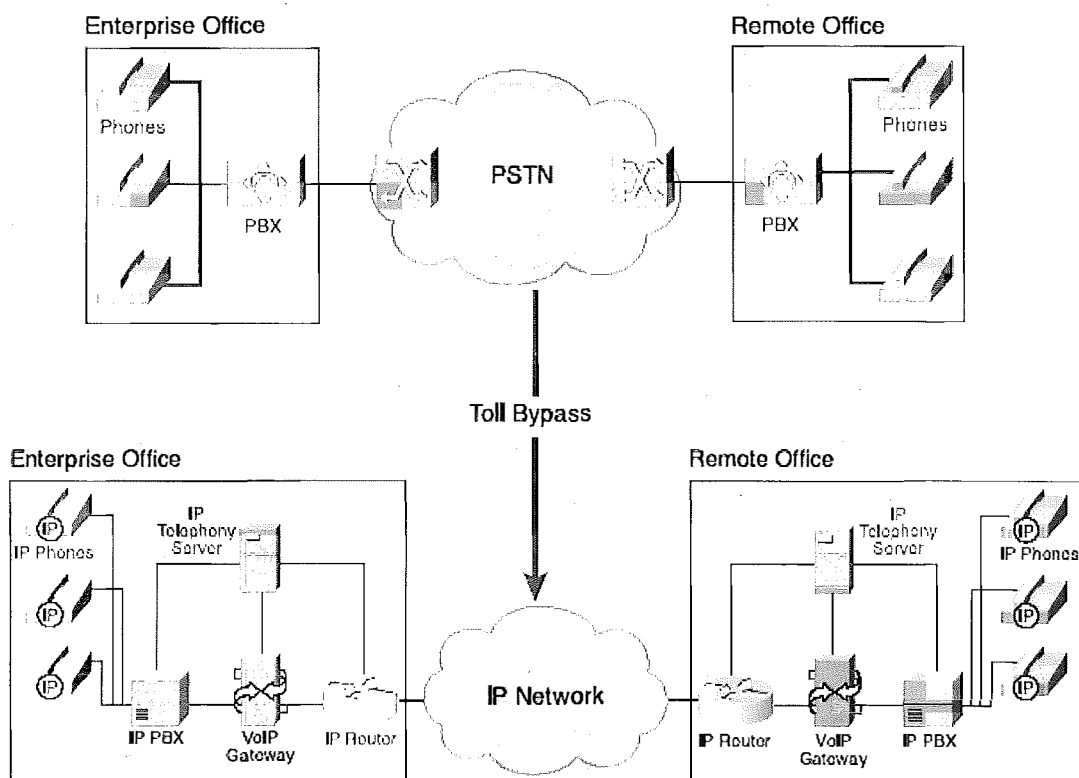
Enterprise Office

Phones

PBX

PSTN

Remote Office

Phones

PBX

Toll Bypass

Enterprise Office

IP Phones

IP

IP

IP

IP Telephony Server

IP PBX

VoIP Gateway

IP Router

IP Network

Remote Office

IP Telephony Server

IP Phones

IP

IP

IP

IP Router

VoIP Gateway

IP PBX